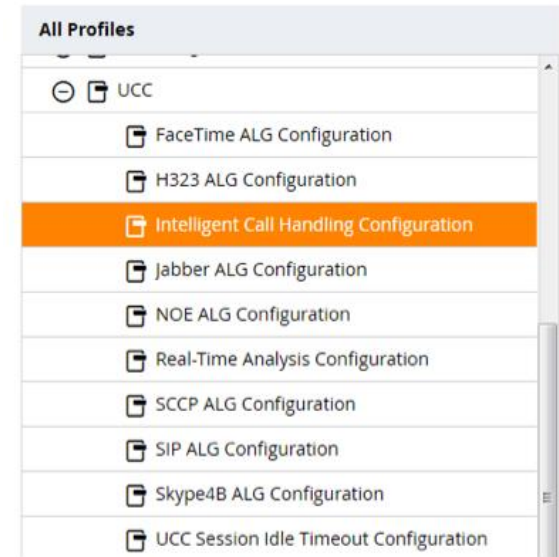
All Profiles

UCC

FaceTime ALG Configuration

H323 ALG Configuration

Intelligent Call Handling Configuration

Jabber ALG Configuration

NOE ALG Configuration

Real-Time Analysis Configuration

SCCP ALG Configuration

SIP ALG Configuration

Skype4B ALG Configuration

UCC Session Idle Timeout Configuration